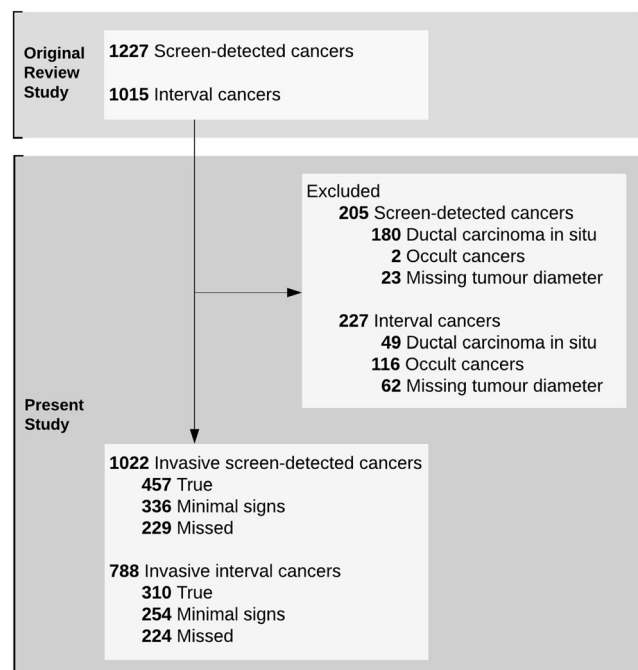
Original Review Study

1227 Screen-detected cancers

1015 Interval cancers

Excluded
205 Screen-detected cancers
180 Ductal carcinoma in situ
2 Occult cancers
23 Missing tumour diameter

227 Interval cancers
49 Ductal carcinoma in situ
116 Occult cancers
62 Missing tumour diameter

Present Study

1022 Invasive screen-detected cancers
457 True
336 Minimal signs
229 Missed

788 Invasive interval cancers
310 True
254 Minimal signs
224 Missed